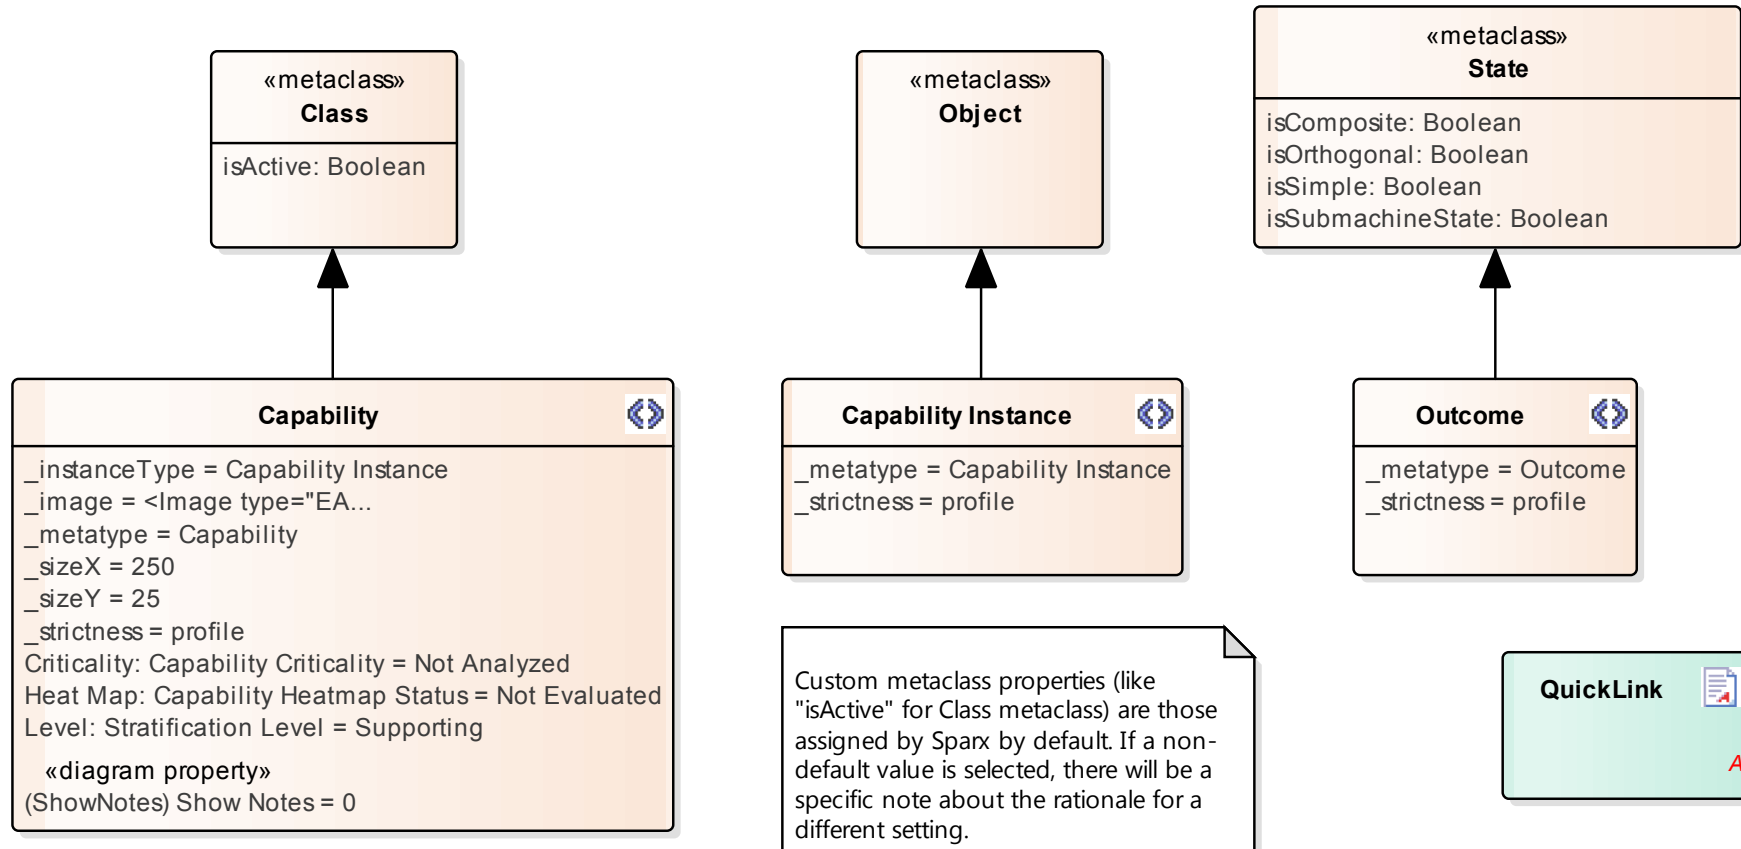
«metaclass»
Class

isActive: Boolean

«metaclass»
Object

«metaclass»
State

isComposite: Boolean
isOrthogonal: Boolean
isSimple: Boolean
isSubmachineState: Boolean

Capability

_instanceType = Capability Instance
_image = <Image type="EA...
_metatype = Capability
_sizeX = 250
_sizeY = 25
_strictness = profile
Criticality: Capability Criticality = Not Analyzed
Heat Map: Capability Heatmap Status = Not Evaluated
Level: Stratification Level = Supporting

«diagram property»
(ShowNotes) Show Notes = 0

Capability Instance

_metatype = Capability Instance
_strictness = profile

Outcome

_metatype = Outcome
_strictness = profile

Custom metaclass properties (like "isActive" for Class metaclass) are those assigned by Sparx by default. If a non-default value is selected, there will be a specific note about the rationale for a different setting.

QuickLink

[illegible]